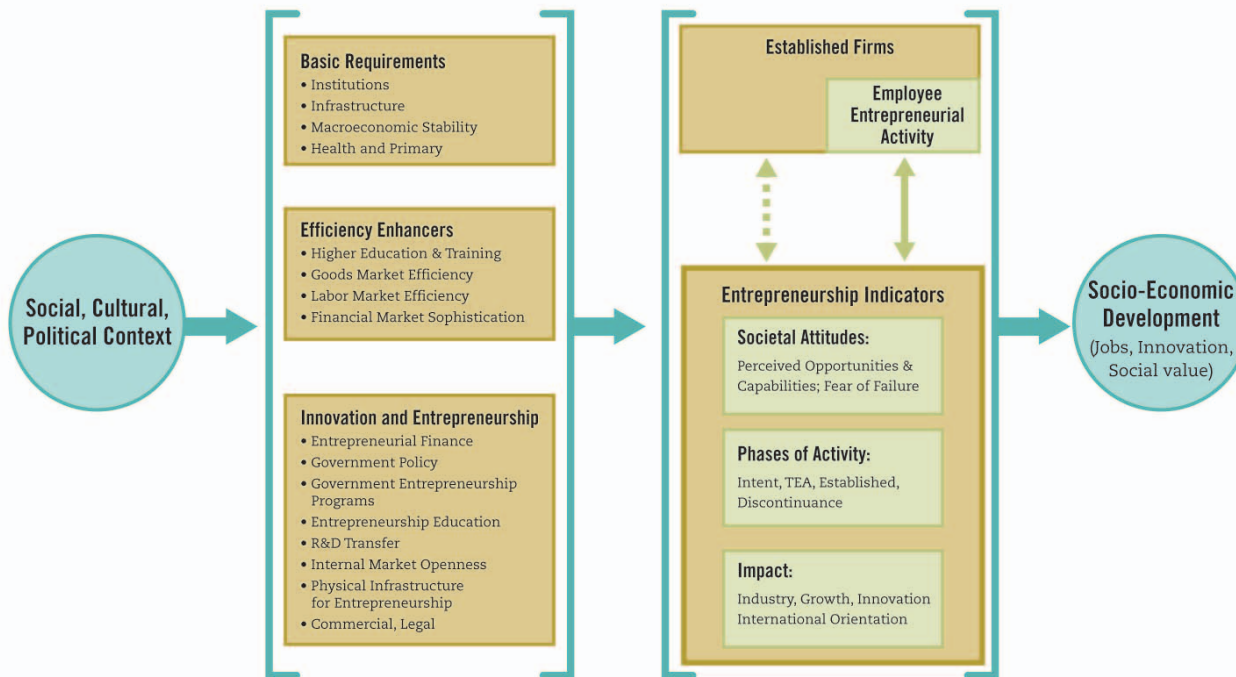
Social, Cultural, Political Context

Basic Requirements
• Institutions
• Infrastructure
• Macroeconomic Stability
• Health and Primary

Efficiency Enhancers
• Higher Education & Training
• Goods Market Efficiency
• Labor Market Efficiency
• Financial Market Sophistication

Innovation and Entrepreneurship
• Entrepreneurial Finance
• Government Policy
• Government Entrepreneurship Programs
• Entrepreneurship Education
• R&D Transfer
• Internal Market Openness
• Physical Infrastructure for Entrepreneurship
• Commercial, Legal

Established Firms

Employee Entrepreneurial Activity

Entrepreneurship Indicators

Societal Attitudes:
Perceived Opportunities & Capabilities; Fear of Failure

Phases of Activity:
Intent, TEA, Established, Discontinuance

Impact:
Industry, Growth, Innovation International Orientation

Socio-Economic Development
(Jobs, Innovation, Social value)